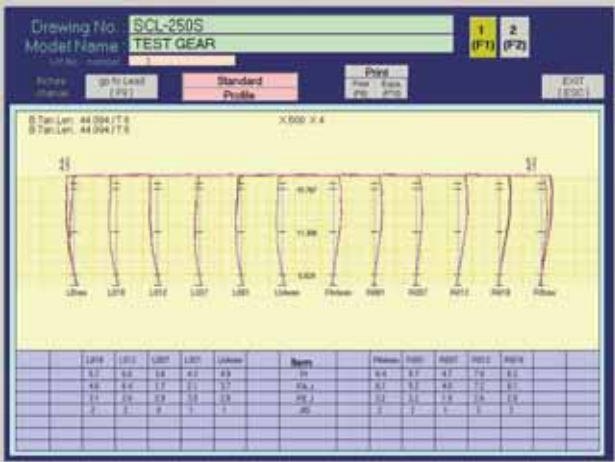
Drawing No. SCL-250S
Model Name : TEST GEAR
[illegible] number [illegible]

1 (F1)
2 (F2)

Picture change
go to Lead (F5)
Standard
Profile
Print
Print (F6)
Exps (F8)
EXIT (ESC)

B.Tan.Len. 44.094 / T.6
B.Tan.Len. 44.094 / T.6
X 500 X 4

LBase
L818
L612
L307
L001
Ueteer
Rmbase
R001
R307
R612
R818
RBase

| | L818 | L612 | L307 | L001 | Ueteer | Item | Rmbase | R001 | R307 | R612 | R818 |
|---|---|---|---|---|---|---|---|---|---|---|---|
| | 4.7 | 4.6 | 3.6 | 4.1 | 4.9 | fH | 6.6 | 6.7 | 4.7 | 7.6 | 6.2 |
| | 4.6 | 6.6 | 1.7 | 2.1 | 3.7 | FA,i | 6.1 | 5.2 | 4.6 | 7.2 | 6.7 |
| | 3.1 | 2.6 | 2.9 | 3.6 | 2.6 | FB,i | 3.2 | 3.2 | 1.6 | 2.6 | 2.9 |
| | 2 | 3 | 4 | 1 | 1 | JIS | 2 | 2 | 1 | 3 | 3 |